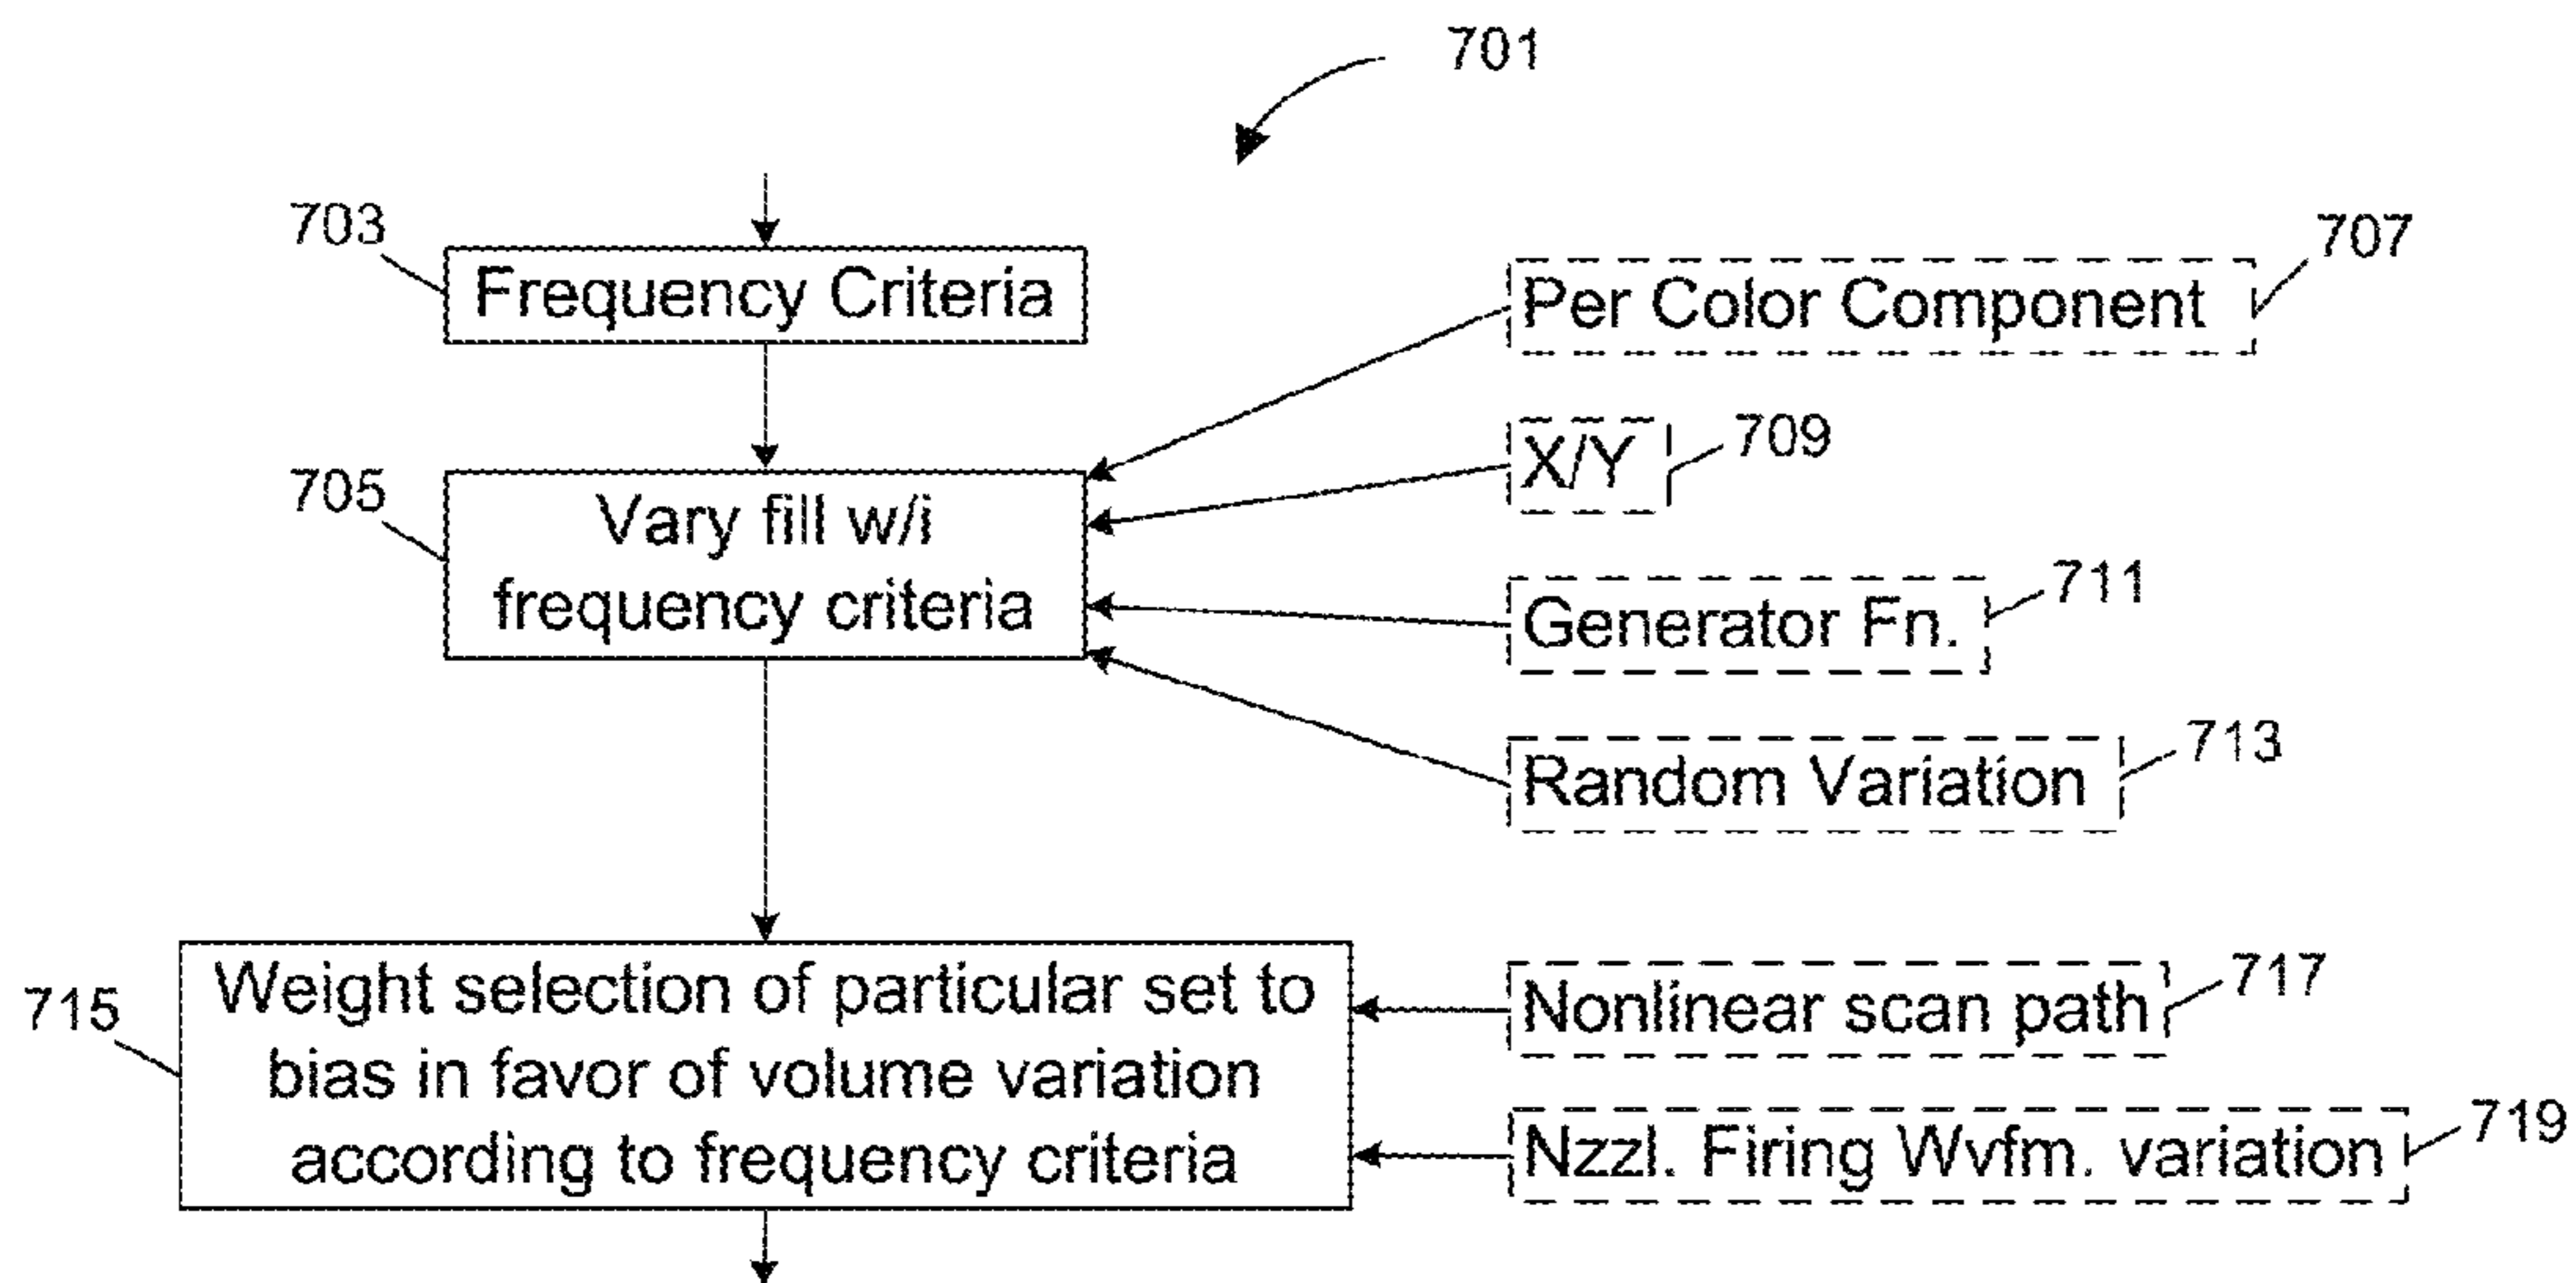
701

703
Frequency Criteria

Per Color Component
707

X/Y
709

705
Vary fill w/i frequency criteria

Generator Fn.
711

Random Variation
713

715
Weight selection of particular set to bias in favor of volume variation according to frequency criteria

Nonlinear scan path
717

Nzzl. Firing Wvfm. variation
719